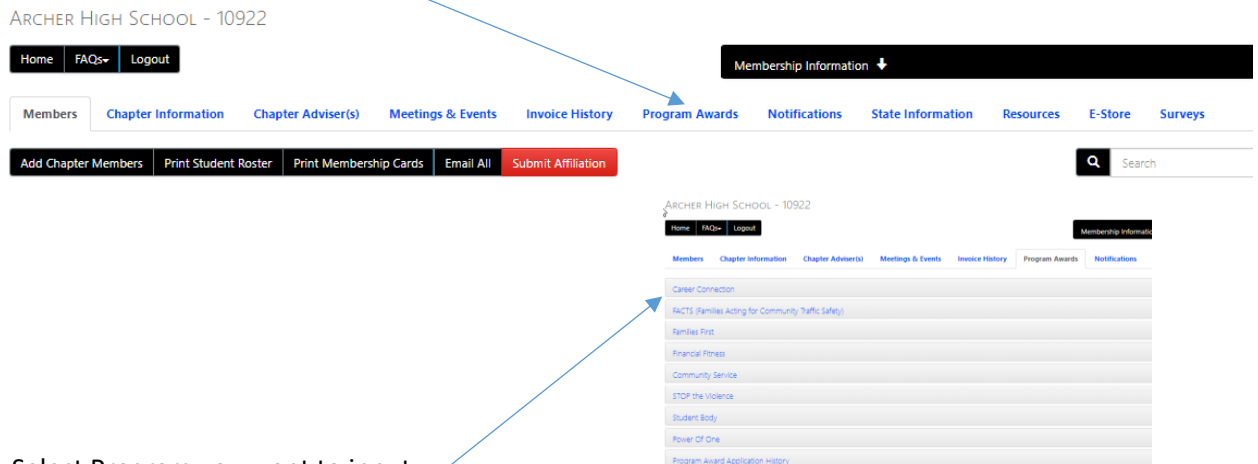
Archer High School - 10922

Home FAQs Logout

Membership Information

Members Chapter Information Chapter Adviser(s) Meetings & Events Invoice History Program Awards Notifications State Information Resources E-Store Surveys

Add Chapter Members Print Student Roster Print Membership Cards Email All Submit Affiliation

Search

Archer High School - 10922

Home FAQs Logout

Membership Informatio

Members Chapter Information Chapter Adviser(s) Meetings & Events Invoice History Program Awards Notifications

Career Connection

FACTS (Families Acting for Community Traffic Safety)

Families First

Financial Fitness

Community Service

STOP the Violence

Student Body

Power Of One

Program Award Application History

Select Program you want to input